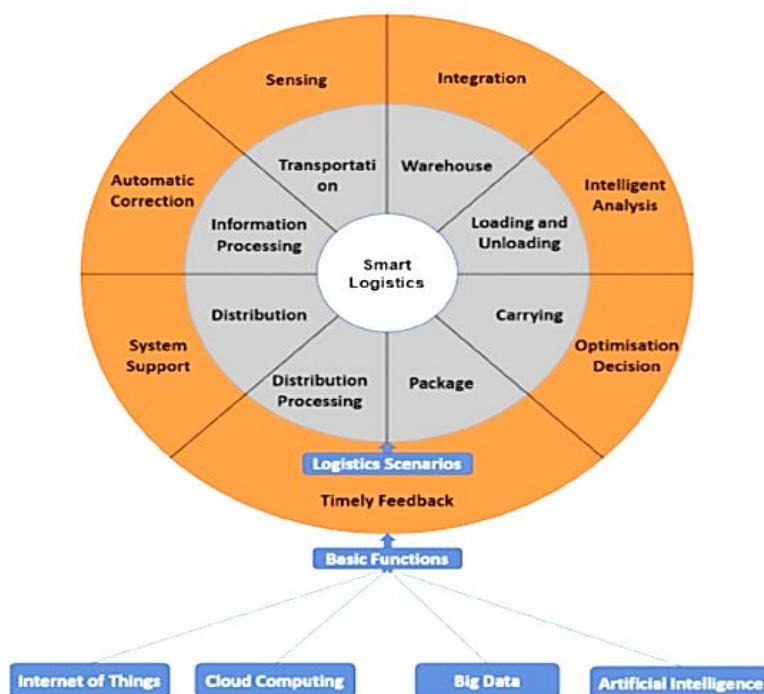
Sensing

Integration

Automatic Correction

Intelligent Analysis

System Support

Optimisation Decision

Timely Feedback

Transportati on

Warehouse

Information Processing

Loading and Unloading

Smart Logistics

Distribution

Carrying

Distribution Processing

Package

Logistics Scenarios

Basic Functions

Internet of Things

Cloud Computing

Big Data

Artificial Intelligence